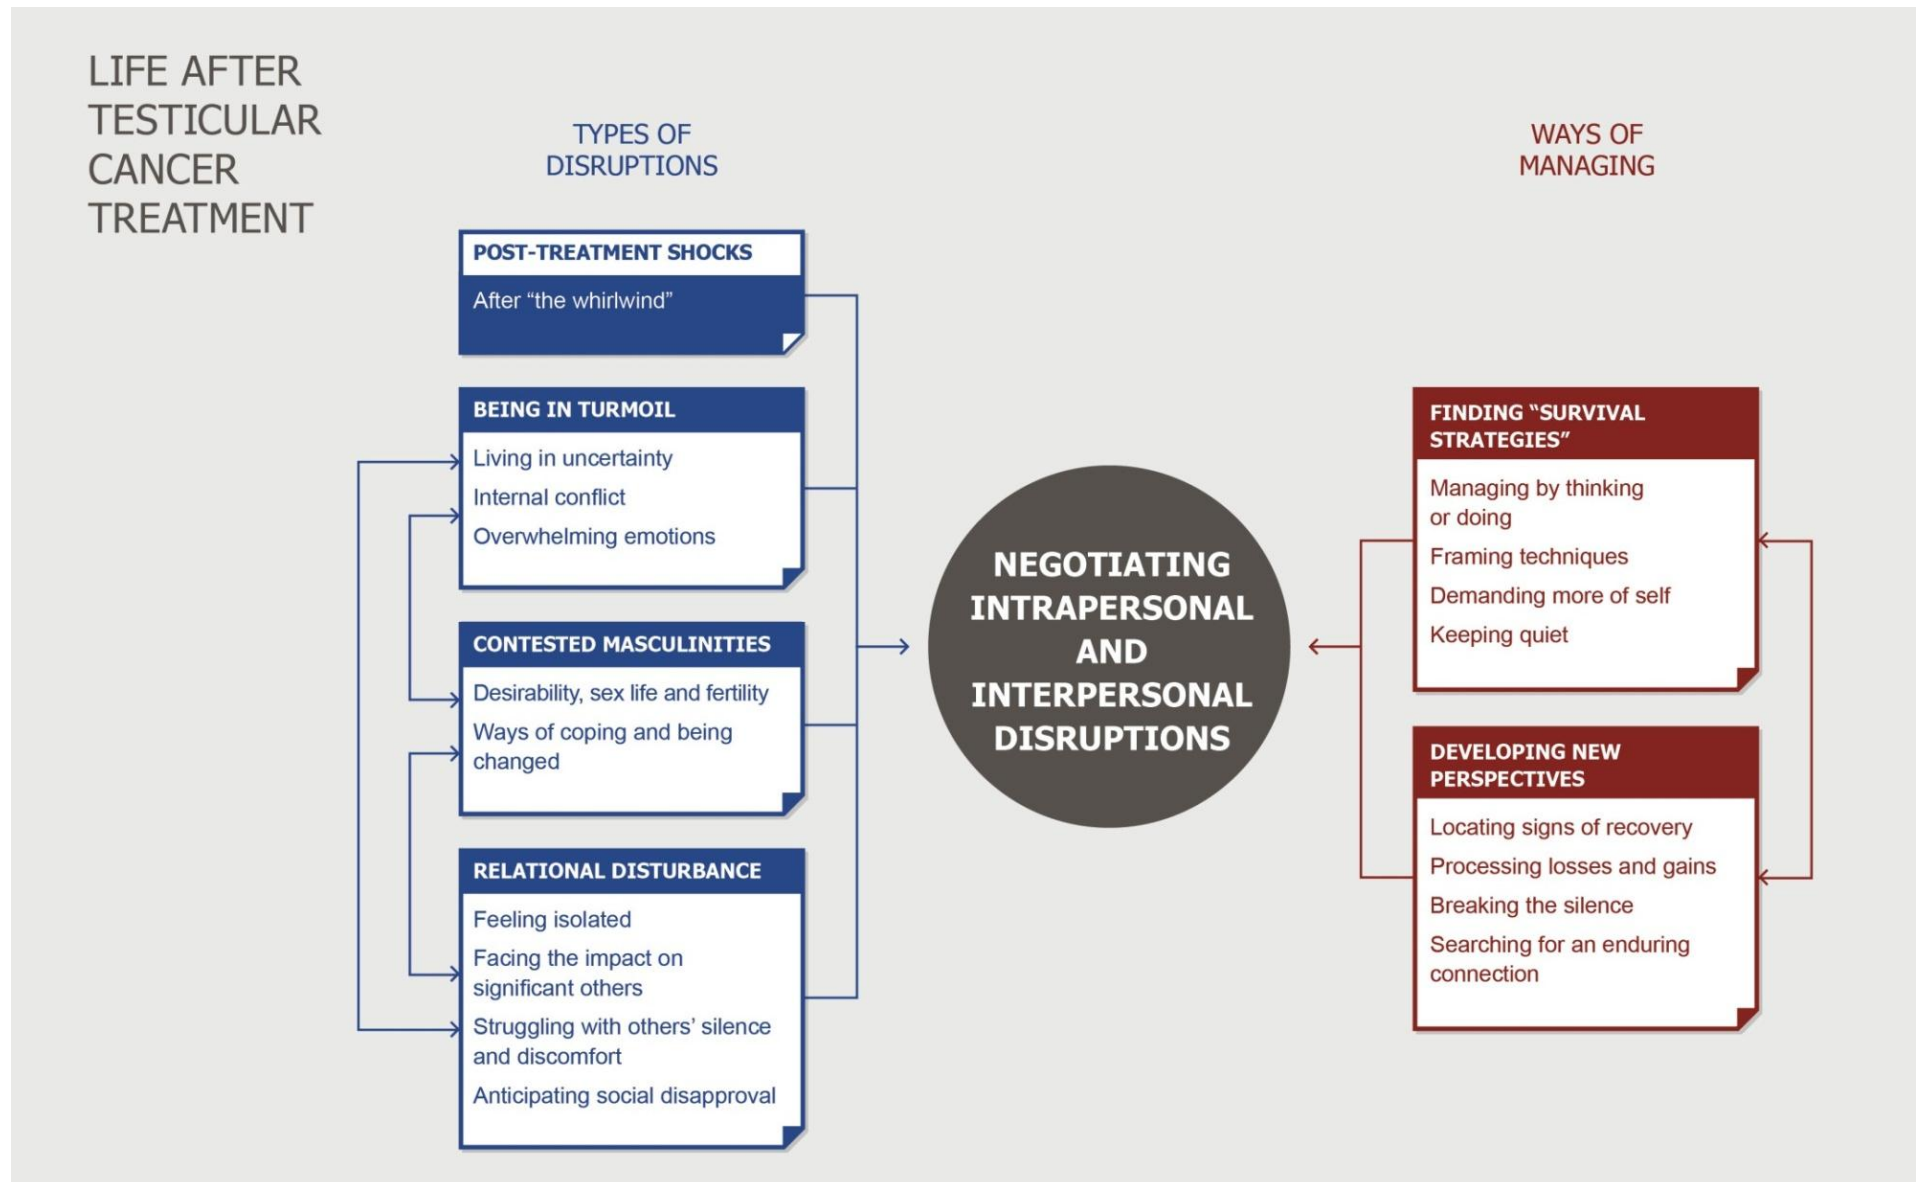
LIFE AFTER TESTICULAR CANCER TREATMENT

TYPES OF DISRUPTIONS

POST-TREATMENT SHOCKS

After “the whirlwind”

BEING IN TURMOIL

Living in uncertainty

Internal conflict

Overwhelming emotions

CONTESTED MASCULINITIES

Desirability, sex life and fertility

Ways of coping and being changed

RELATIONAL DISTURBANCE

Feeling isolated

Facing the impact on significant others

Struggling with others’ silence and discomfort

Anticipating social disapproval

NEGOTIATING INTRAPERSONAL AND INTERPERSONAL DISRUPTIONS

WAYS OF MANAGING

FINDING “SURVIVAL STRATEGIES”

Managing by thinking or doing

Framing techniques

Demanding more of self

Keeping quiet

DEVELOPING NEW PERSPECTIVES

Locating signs of recovery

Processing losses and gains

Breaking the silence

Searching for an enduring connection